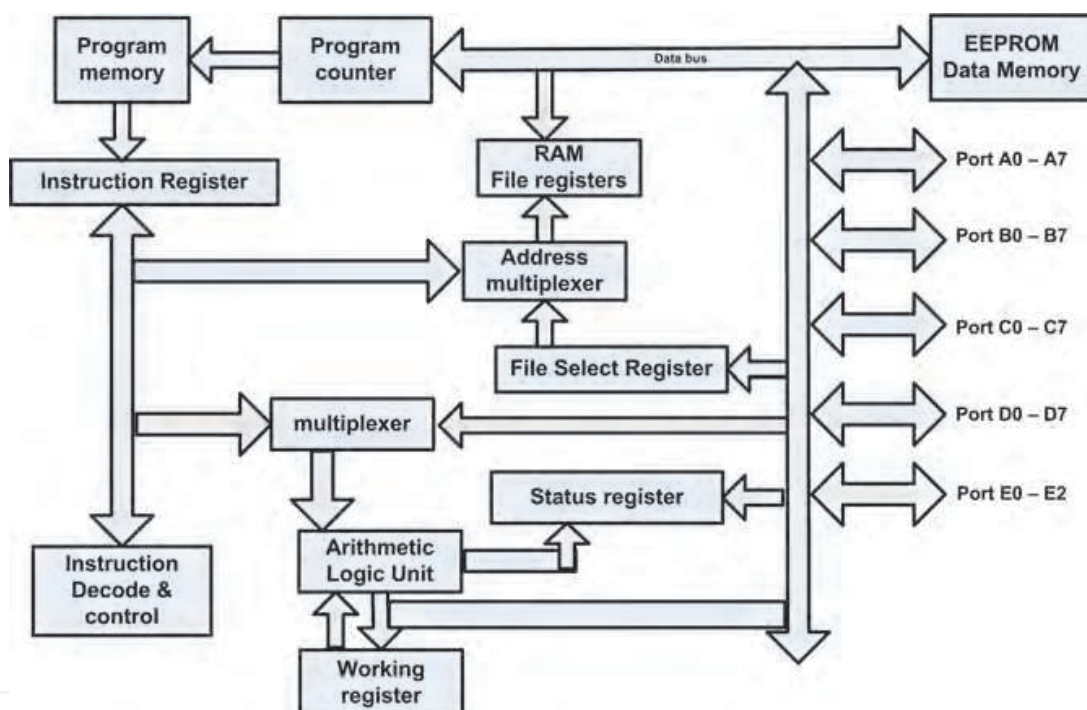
Program memory

Program counter

Data bus

EEPROM Data Memory

Instruction Register

RAM File registers

Port A0 – A7

Address multiplexer

Port B0 – B7

Port C0 – C7

File Select Register

multiplexer

Port D0 – D7

Status register

Port E0 – E2

Arithmetic Logic Unit

Instruction Decode & control

Working register